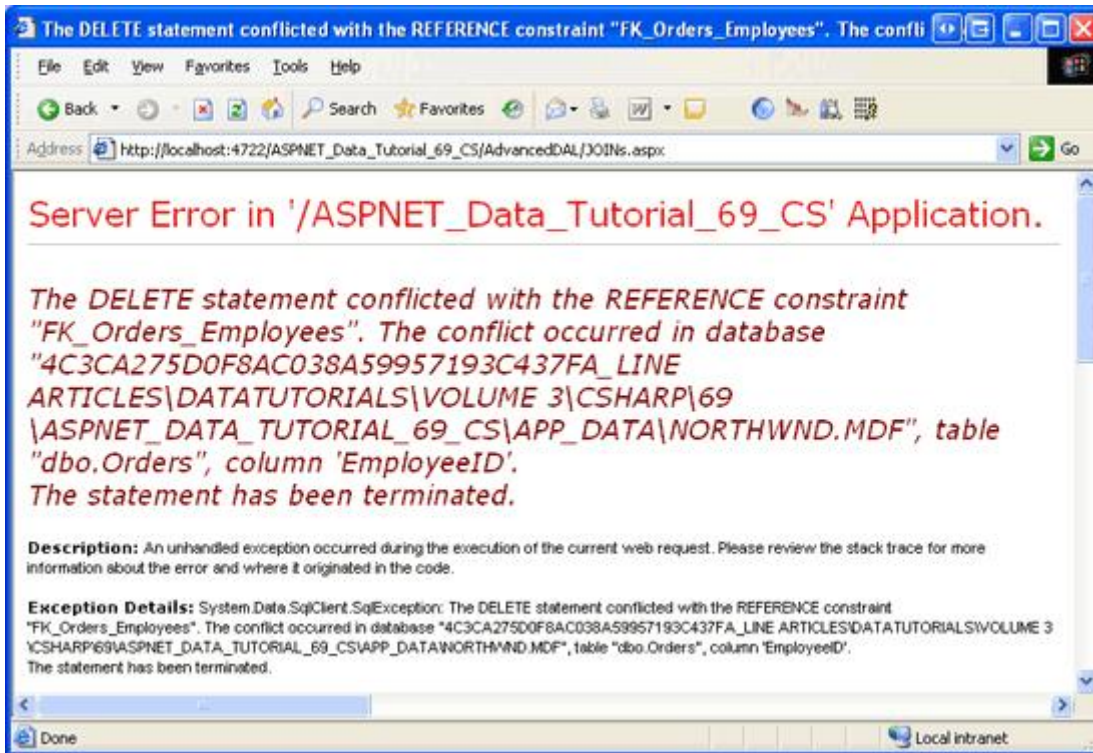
The DELETE statement conflicted with the REFERENCE constraint "FK_Orders_Employees". The confli

File Edit View Favorites Tools Help

Back Search Favorites

Address http://localhost:4722/ASPNET_Data_Tutorial_69_CS/AdvancedDAL/JOINs.aspx Go

Server Error in '/ASPNET_Data_Tutorial_69_CS' Application.

The DELETE statement conflicted with the REFERENCE constraint "FK_Orders_Employees". The conflict occurred in database "4C3CA275D0F8AC038A59957193C437FA_LINE ARTICLES\DATATUTORIALS\VOLUME 3\CSHARP\69 \ASPNET_DATA_TUTORIAL_69_CS\APP_DATA\NORTHWND.MDF", table "dbo.Orders", column 'EmployeeID'.
The statement has been terminated.

Description: An unhandled exception occurred during the execution of the current web request. Please review the stack trace for more information about the error and where it originated in the code.

Exception Details: System.Data.SqlClient.SqlException: The DELETE statement conflicted with the REFERENCE constraint "FK_Orders_Employees". The conflict occurred in database "4C3CA275D0F8AC038A59957193C437FA_LINE ARTICLES\DATATUTORIALS\VOLUME 3 \CSHARP\69\ASPNET_DATA_TUTORIAL_69_CS\APP_DATA\NORTHWND.MDF", table "dbo.Orders", column 'EmployeeID'.
The statement has been terminated.

Done Local intranet